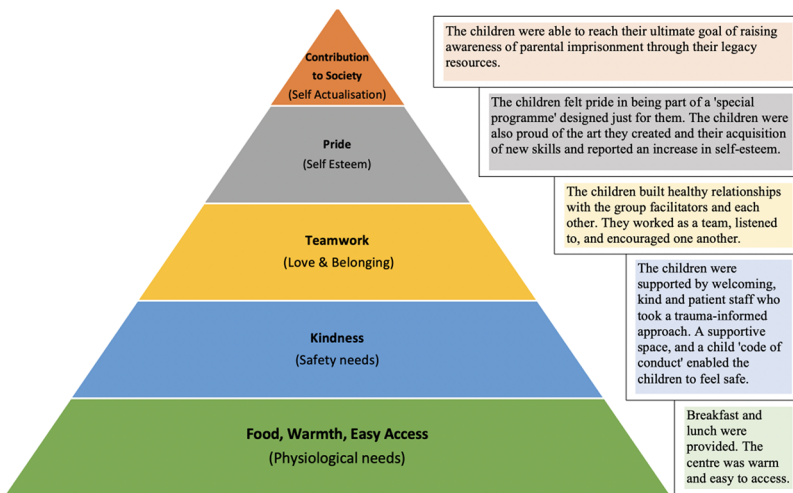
Contribution to Society
(Self Actualisation)

The children were able to reach their ultimate goal of raising awareness of parental imprisonment through their legacy resources.

Pride
(Self Esteem)

The children felt pride in being part of a 'special programme' designed just for them. The children were also proud of the art they created and their acquisition of new skills and reported an increase in self-esteem.

Teamwork
(Love & Belonging)

The children built healthy relationships with the group facilitators and each other. They worked as a team, listened to, and encouraged one another.

Kindness
(Safety needs)

The children were supported by welcoming, kind and patient staff who took a trauma-informed approach. A supportive space, and a child 'code of conduct' enabled the children to feel safe.

Food, Warmth, Easy Access
(Physiological needs)

Breakfast and lunch were provided. The centre was warm and easy to access.